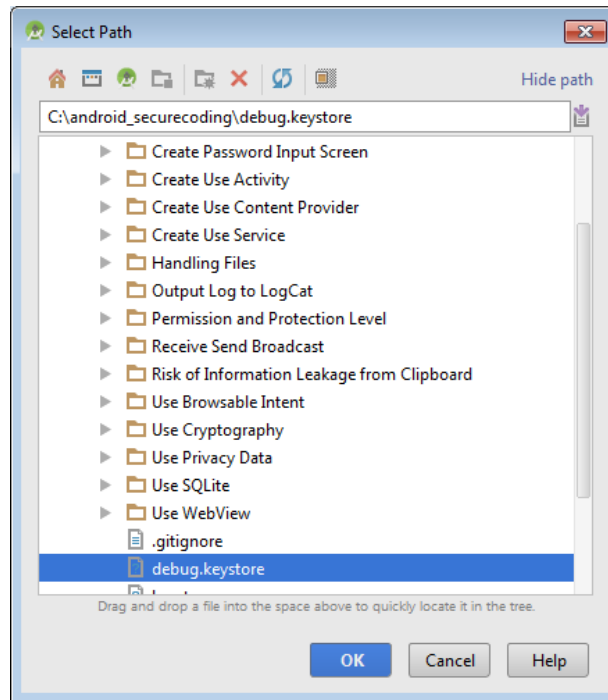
Select Path

Hide path

C:\android_securecoding\debug.keystore

Create Password Input Screen
Create Use Activity
Create Use Content Provider
Create Use Service
Handling Files
Output Log to LogCat
Permission and Protection Level
Receive Send Broadcast
Risk of Information Leakage from Clipboard
Use Browsable Intent
Use Cryptography
Use Privacy Data
Use SQLite
Use WebView
.gitignore
debug.keystore
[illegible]

Drag and drop a file into the space above to quickly locate it in the tree.

OK
Cancel
Help